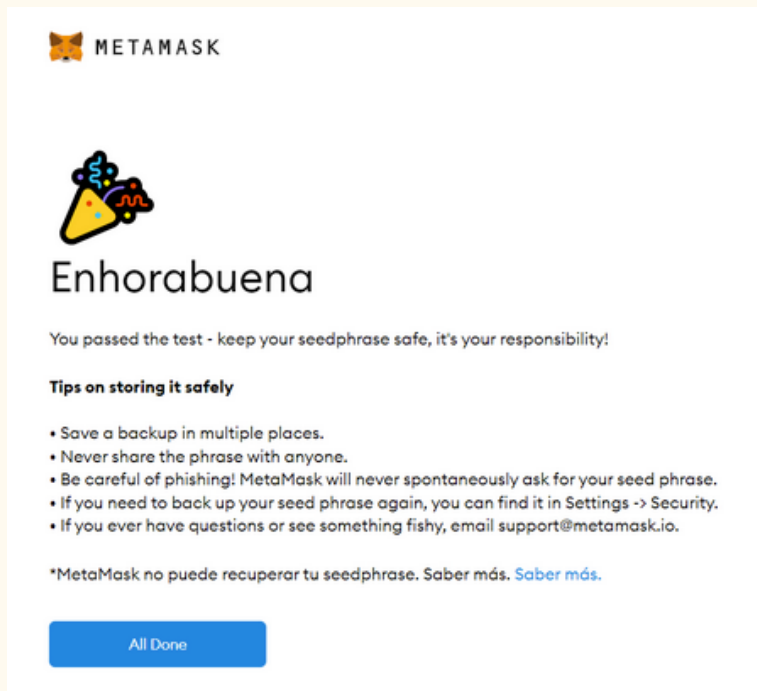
METAMASK

Enhorabuena

You passed the test - keep your seedphrase safe, it's your responsibility!

**Tips on storing it safely**

• Save a backup in multiple places.
• Never share the phrase with anyone.
• Be careful of phishing! MetaMask will never spontaneously ask for your seed phrase.
• If you need to back up your seed phrase again, you can find it in Settings -> Security.
• If you ever have questions or see something fishy, email support@metamask.io.

*MetaMask no puede recuperar tu seedphrase. Saber más. Saber más.

All Done